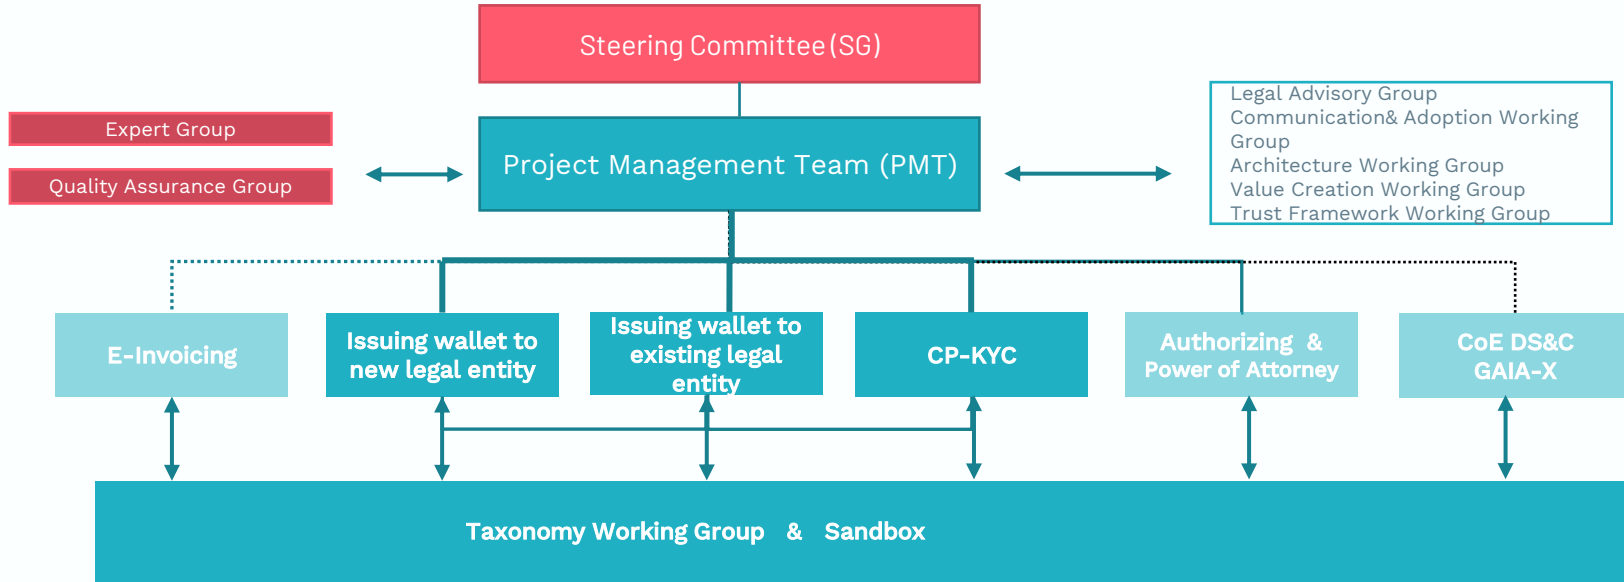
Steering Committee (SG)

Expert Group

Quality Assurance Group

Project Management Team (PMT)

Legal Advisory Group
Communication& Adoption Working Group
Architecture Working Group
Value Creation Working Group
Trust Framework Working Group

E-Invoicing

Issuing wallet to new legal entity

Issuing wallet to existing legal entity

CP-KYC

Authorizing & Power of Attorney

CoE DS&C GAIA-X

Taxonomy Working Group & Sandbox